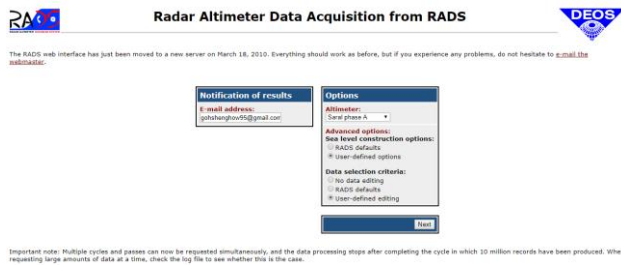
RADS

Radar Altimeter Data Acquisition from RADS

DEOS

The RADS web interface has just been moved to a new server on March 18, 2010. Everything should work as before, but if you experience any problems, do not hesitate to e-mail the webmaster.

Notification of results

E-mail address:
gohshenghow95@gmail.com

Options

Altimeter:
Saral phase A

Advanced options:
Sea level construction options:
RADS defaults
User-defined options

Data selection criteria:
No data editing
RADS defaults
User-defined editing

Next

Important note: Multiple cycles and passes can now be requested simultaneously, and the data processing stops after completing the cycle in which 10 million records have been produced. Whe requesting large amounts of data at a time, check the log file to see whether this is the case.